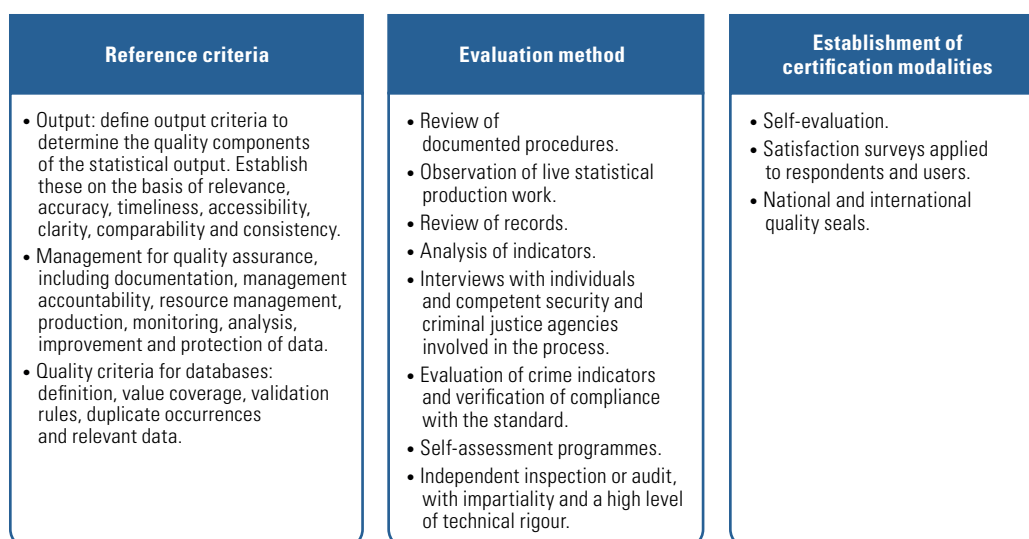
Reference criteria

• Output: define output criteria to determine the quality components of the statistical output. Establish these on the basis of relevance, accuracy, timeliness, accessibility, clarity, comparability and consistency.
• Management for quality assurance, including documentation, management accountability, resource management, production, monitoring, analysis, improvement and protection of data.
• Quality criteria for databases: definition, value coverage, validation rules, duplicate occurrences and relevant data.

Evaluation method

• Review of documented procedures.
• Observation of live statistical production work.
• Review of records.
• Analysis of indicators.
• Interviews with individuals and competent security and criminal justice agencies involved in the process.
• Evaluation of crime indicators and verification of compliance with the standard.
• Self-assessment programmes.
• Independent inspection or audit, with impartiality and a high level of technical rigour.

Establishment of certification modalities

• Self-evaluation.
• Satisfaction surveys applied to respondents and users.
• National and international quality seals.